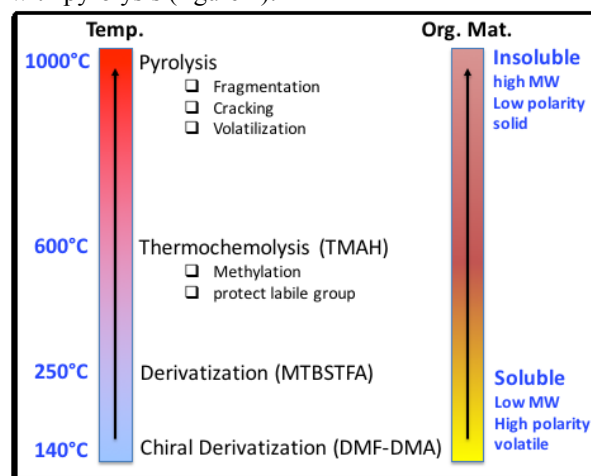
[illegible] pyrolysis (Figure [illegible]).

Temp.

Org. Mat.

1000°C

Pyrolysis

❑ Fragmentation

❑ Cracking

❑ Volatilization

Insoluble
high MW
Low polarity
solid

600°C

Thermochemolysis (TMAH)

❑ Methylation

❑ protect labile group

250°C

Derivatization (MTBSTFA)

Soluble
Low MW
High polarity
volatile

140°C

Chiral Derivatization (DMF-DMA)